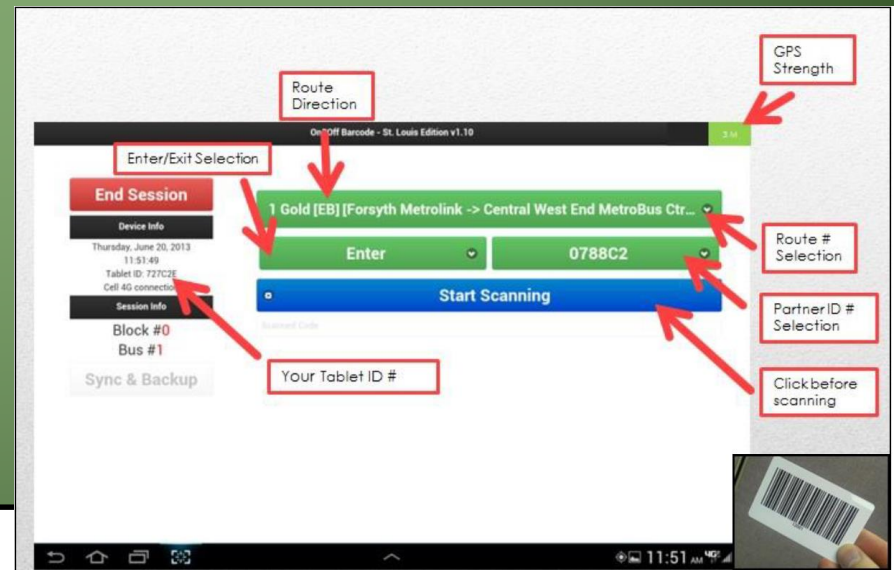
Route Direction

GPS Strength

On/Off Barcode - St. Louis Edition v1.10

3 M

Enter/Exit Selection

End Session

Device Info

Thursday, June 20, 2013
11:51:49
Tablet ID: 727C2E
Cell 4G connection

Session Info

Block #0
Bus #1

Sync & Backup

1 Gold [EB] [Forsyth Metrolink -> Central West End MetroBus Ctr...

Enter

0788C2

Start Scanning

Scanned Code

Route # Selection

Partner ID # Selection

Your Tablet ID #

Click before scanning

11:51 AM